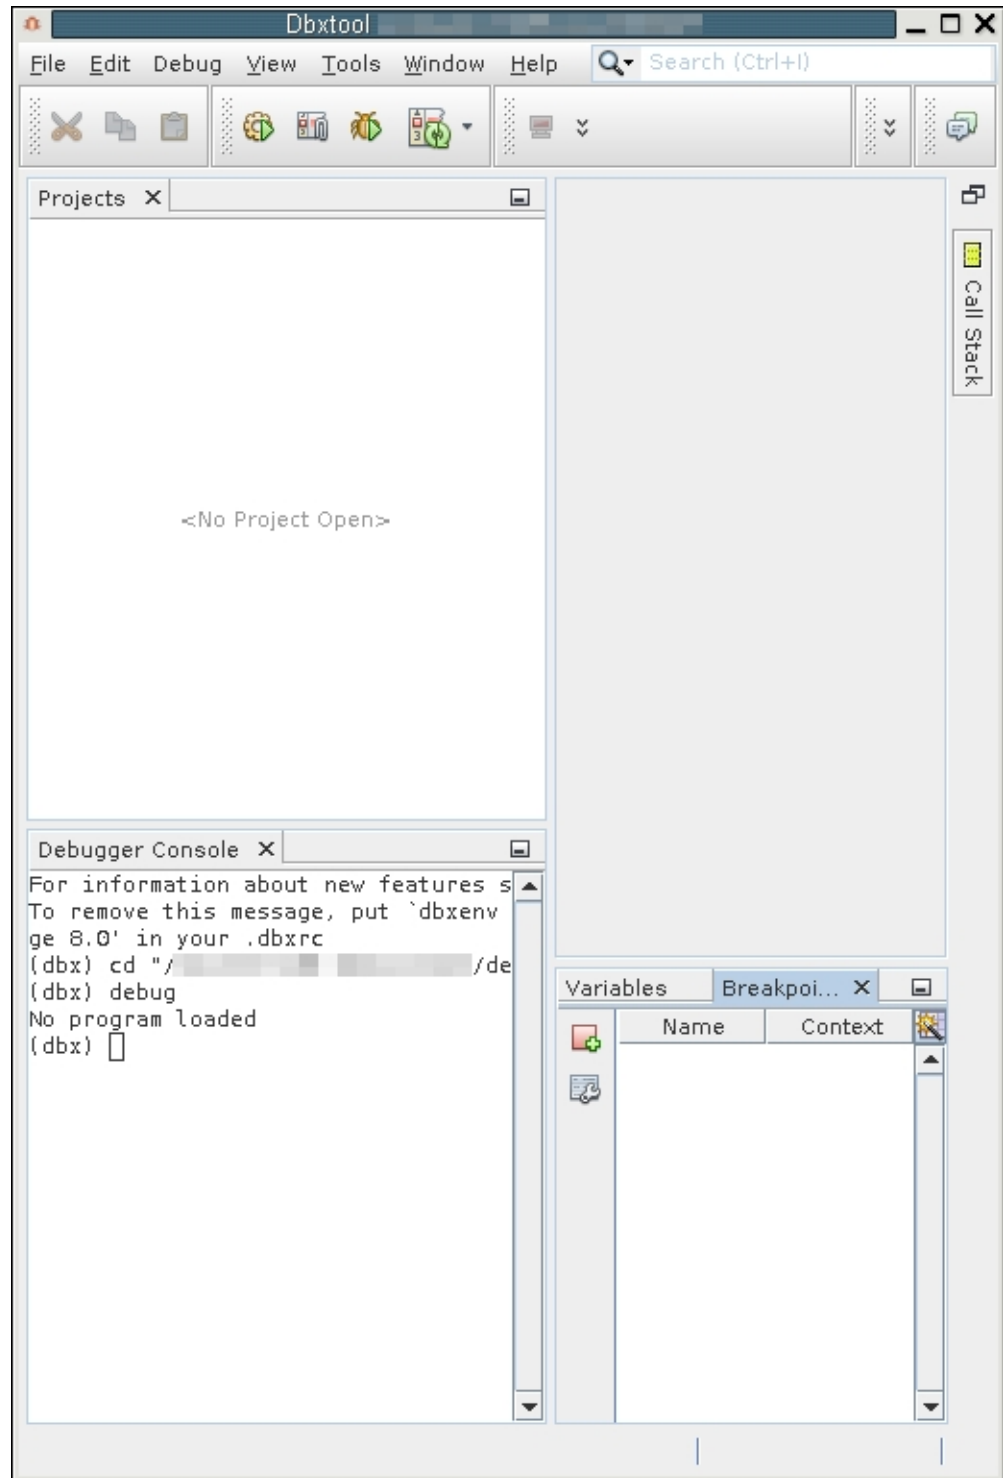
Dbxtool

File Edit Debug View Tools Window Help

Search (Ctrl+I)

Projects ×

<No Project Open>

Call Stack

Debugger Console ×

For information about new features s
To remove this message, put `dbxenv
ge 8.0' in your .dbxrc
(dbx) cd "/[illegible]/de
(dbx) debug
No program loaded
(dbx)

Variables Breakpoi... ×

| Name | Context |
|---|---|